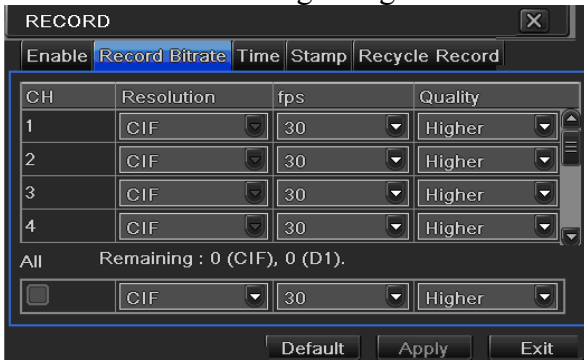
RECORD

Enable | Record Bitrate | Time | Stamp | Recycle Record

| CH | Resolution | fps | Quality |
|---|---|---|---|
| 1 | CIF | 30 | Higher |
| 2 | CIF | 30 | Higher |
| 3 | CIF | 30 | Higher |
| 4 | CIF | 30 | Higher |

All Remaining : 0 (CIF), 0 (D1).

| | CIF | 30 | Higher |
|---|---|---|---|

Default Apply Exit